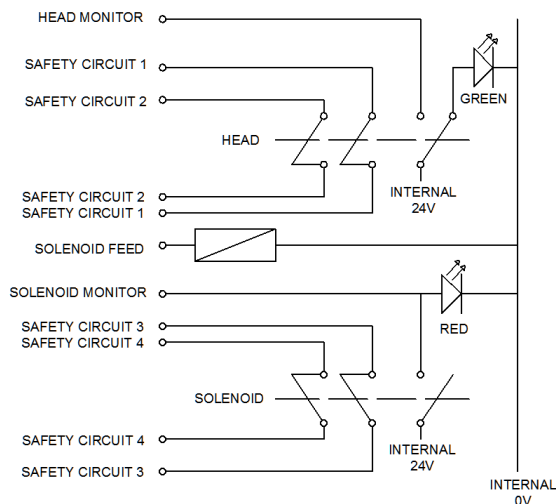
HEAD MONITOR

SAFETY CIRCUIT 1

SAFETY CIRCUIT 2

GREEN

HEAD

SAFETY CIRCUIT 2
SAFETY CIRCUIT 1

INTERNAL
24V

SOLENOID FEED

SOLENOID MONITOR

RED

SAFETY CIRCUIT 3
SAFETY CIRCUIT 4

SOLENOID

SAFETY CIRCUIT 4

SAFETY CIRCUIT 3

INTERNAL
24V

INTERNAL
0V